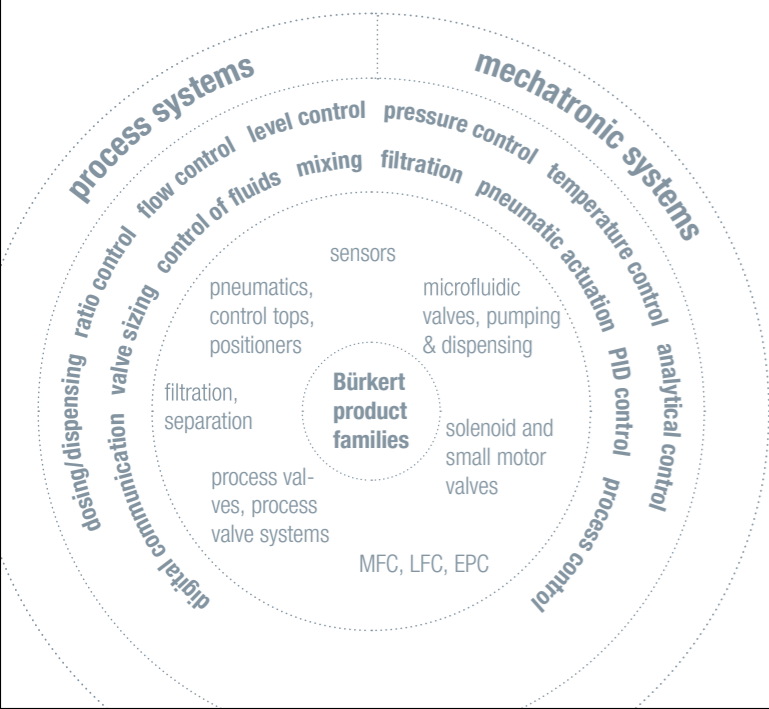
process systems

mechatronic systems

level control
pressure control
flow control
temperature control
ratio control
analytical control
dosing/dispensing
process control
control of fluids
mixing
filtration
pneumatic actuation
valve sizing
PID control
digital communication

sensors

pneumatics, control tops, positioners

microfluidic valves, pumping & dispensing

filtration, separation

Bürkert product families

solenoid and small motor valves

process valves, process valve systems

MFC, LFC, EPC